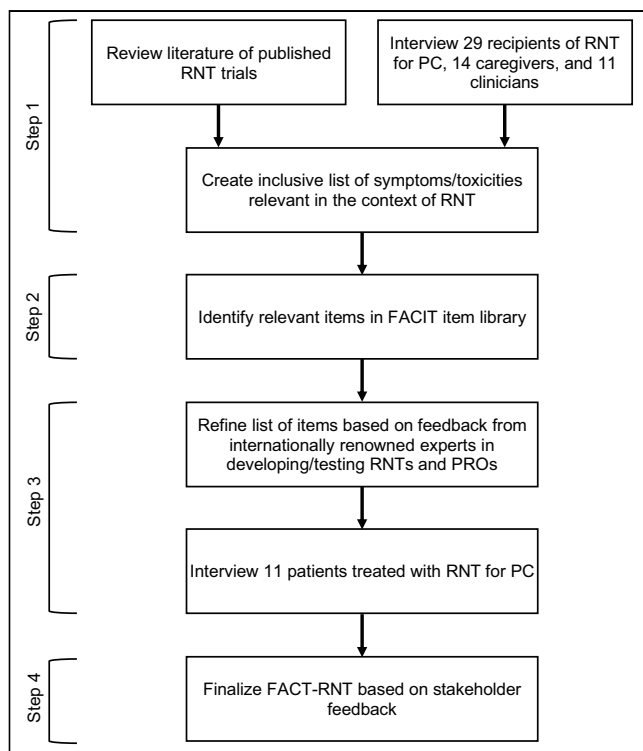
Step 1

Review literature of published RNT trials

Interview 29 recipients of RNT for PC, 14 caregivers, and 11 clinicians

Create inclusive list of symptoms/toxicities relevant in the context of RNT

Step 2

Identify relevant items in FACIT item library

Step 3

Refine list of items based on feedback from internationally renowned experts in developing/testing RNTs and PROs

Interview 11 patients treated with RNT for PC

Step 4

Finalize FACT-RNT based on stakeholder feedback